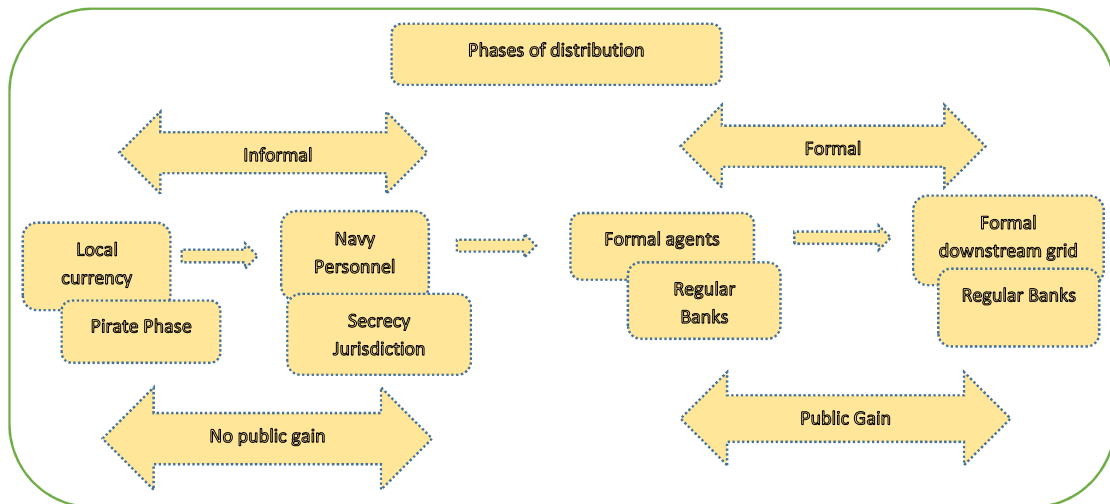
Phases of distribution

Informal

Formal

Local currency

Pirate Phase

Navy Personnel

Secrecy Jurisdiction

Formal agents

Regular Banks

Formal downstream grid

Regular Banks

No public gain

Public Gain